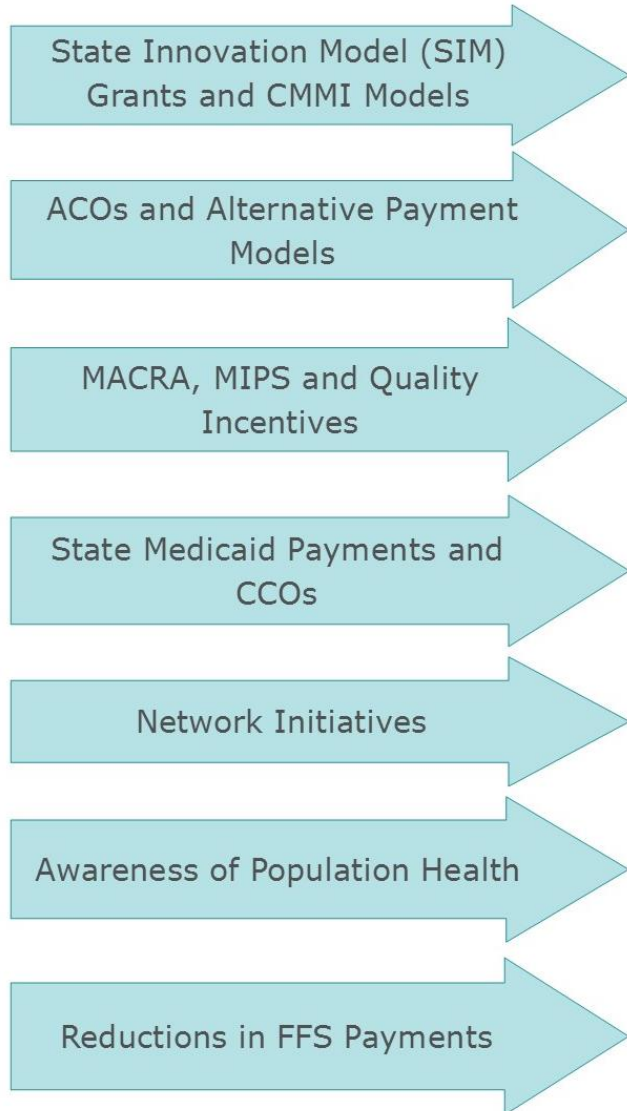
State Innovation Model (SIM) Grants and CMMI Models

ACOs and Alternative Payment Models

MACRA, MIPS and Quality Incentives

State Medicaid Payments and CCOs

Network Initiatives

Awareness of Population Health

Reductions in FFS Payments